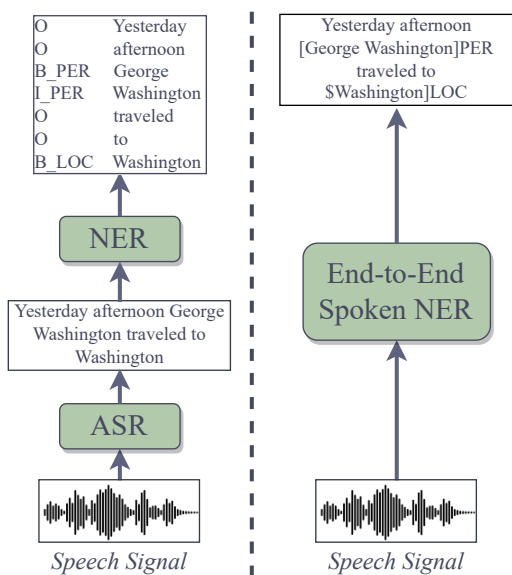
| | |
|---|---|
| O | Yesterday |
| O | afternoon |
| B_PER | George |
| I_PER | Washington |
| O | traveled |
| O | to |
| B_LOC | Washington |

NER

Yesterday afternoon George Washington traveled to Washington

ASR

Speech Signal

Yesterday afternoon [George Washington]PER traveled to $Washington]LOC

End-to-End Spoken NER

Speech Signal